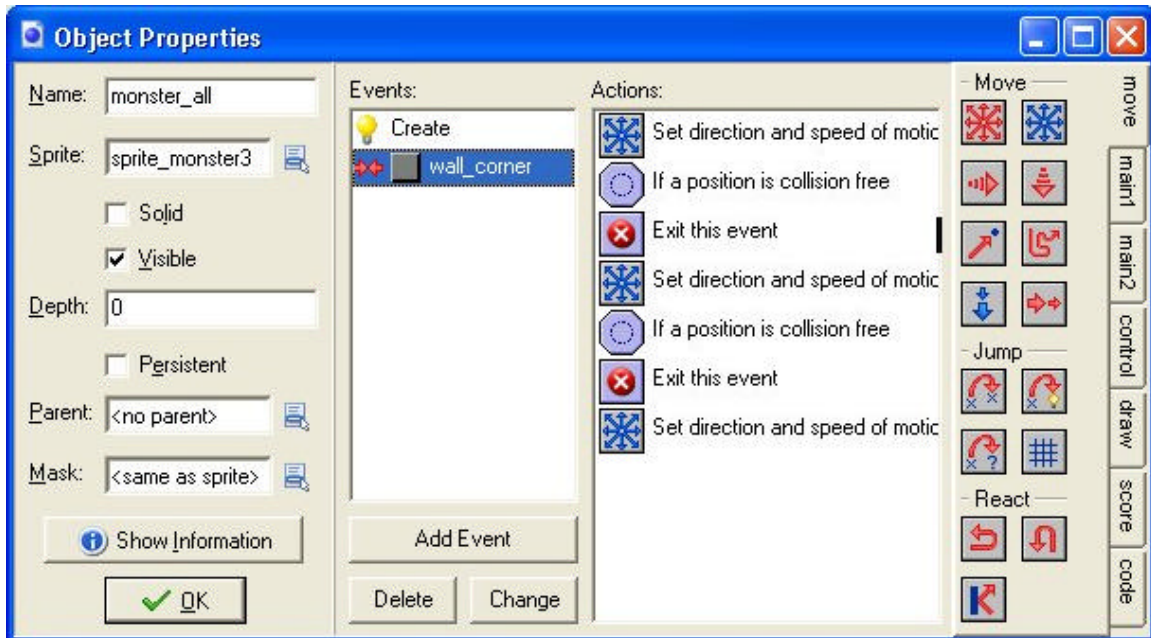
Object Properties

Name: monster_all

Sprite: sprite_monster3

Solid

Visible

Depth: 0

Persistent

Parent: <no parent>

Mask: <same as sprite>

Show Information

OK

Events:

Create

wall_corner

Add Event

Delete

Change

Actions:

Set direction and speed of motic

If a position is collision free

Exit this event

Set direction and speed of motic

If a position is collision free

Exit this event

Set direction and speed of motic

Move

Jump

React

move

main1

main2

control

draw

score

code